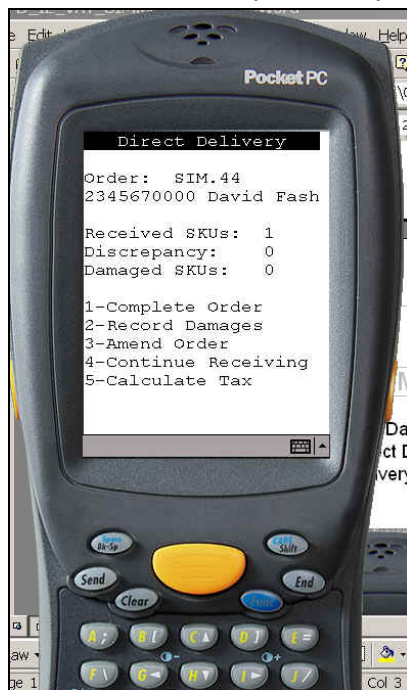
e Edit
ew Help
Pocket PC
Direct Delivery

Order: SIM.44
2345670000 David Fash

Received SKUs: 1
Discrepancy: 0
Damaged SKUs: 0

1-Complete Order
2-Record Damages
3-Amend Order
4-Continue Receiving
5-Calculate Tax

Da
ct D
very

Space
Bk-Sp
Caps
Shift
Send
End
Clear
Func
A
B
C
D
E
F
G
H
I
J
aw
ge 1
Col 3